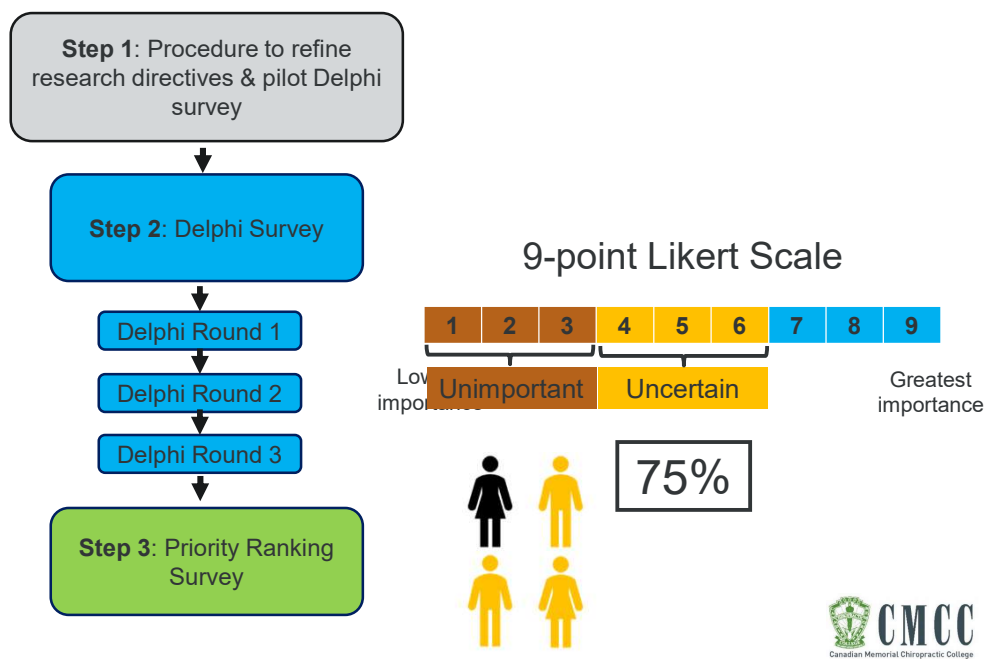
**Step 1**: Procedure to refine research directives & pilot Delphi survey

**Step 2**: Delphi Survey

Delphi Round 1

Delphi Round 2

Delphi Round 3

**Step 3**: Priority Ranking Survey

9-point Likert Scale

| 1 | 2 | 3 | 4 | 5 | 6 | 7 | 8 | 9 |
|---|---|---|---|---|---|---|---|---|

Low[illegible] importance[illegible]

Unimportant

Uncertain

Greatest importance

75%

CMCC

Canadian Memorial Chiropractic College